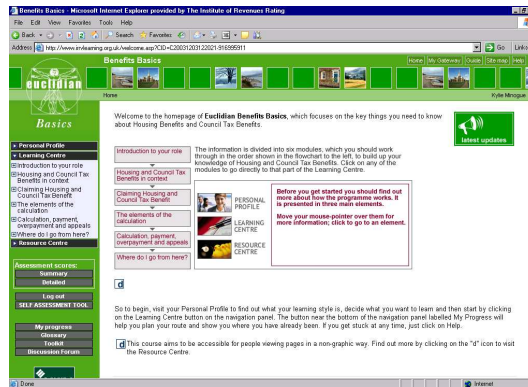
Benefits Basics - Microsoft Internet Explorer provided by The Institute of Revenues Rating

File Edit View Favorites Tools Help

Back Search Favorites

Address http://www.irrvlearning.org.uk/welcome.asp?CID=C2003120312021-916995911

Go Links

Benefits Basics

Home My Gateway Guide Site map Help

euclidian

Home

Kylie Minogue

Basics

Personal Profile

Learning Centre

Introduction to your role

Housing and Council Tax Benefits in context

Claiming Housing and Council Tax Benefit

The elements of the calculation

Calculation, payment, overpayment and appeals

Where do I go from here?

Resource Centre

Assessment scores:

Summary

Detailed

Log out

SELF ASSESSMENT TOOL

My progress

Glossary

Toolkit

Discussion Forum

Welcome to the homepage of Euclidian Benefits Basics, which focuses on the key things you need to know about Housing Benefits and Council Tax Benefits.

latest updates

Introduction to your role

Housing and Council Tax Benefits in context

Claiming Housing and Council Tax Benefit

The elements of the calculation

Calculation, payment, overpayment and appeals

Where do I go from here?

The information is divided into six modules, which you should work through in the order shown in the flowchart to the left, to build up your knowledge of Housing and Council Tax Benefits. Click on any of the modules to go directly to that part of the Learning Centre.

PERSONAL PROFILE

LEARNING CENTRE

RESOURCE CENTRE

Before you get started you should find out more about how the programme works. It is presented in three main elements.

Move your mouse-pointer over them for more information; click to go to an element.

d

So to begin, visit your Personal Profile to find out what your learning style is, decide what you want to learn and then start by clicking on the Learning Centre button on the navigation panel. The button near the bottom of the navigation panel labelled My Progress will help you plan your route and show you where you have already been. If you get stuck at any time, just click on Help.

d This course aims to be accessible for people viewing pages in a non-graphic way. Find out more by clicking on the "d" icon to visit the Resource Centre.

Done

Internet